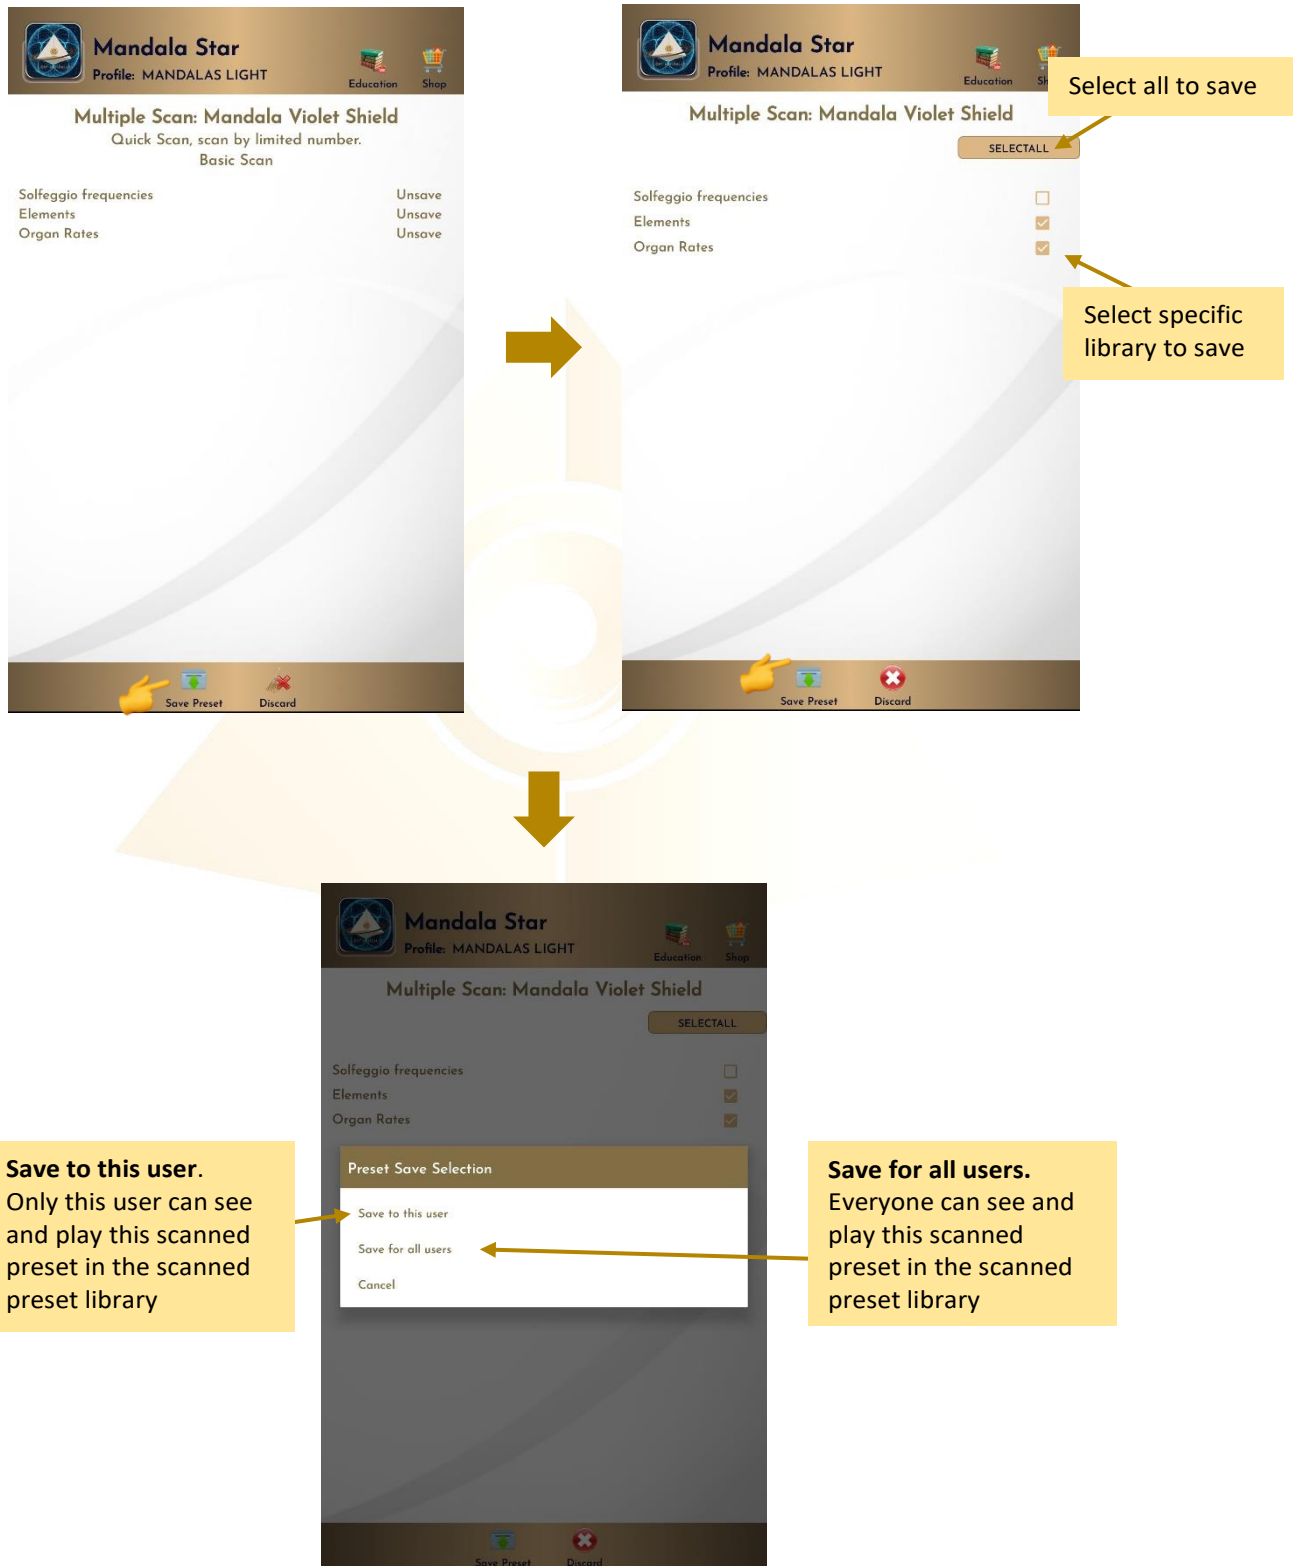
Mandala Star
Profile: MANDALAS LIGHT
Education
Shop

Multiple Scan: Mandala Violet Shield
Quick Scan, scan by limited number.
Basic Scan

Solfeggio frequencies Unsave
Elements Unsave
Organ Rates Unsave

Save Preset
Discard

Mandala Star
Profile: MANDALAS LIGHT
Education
Sh

Multiple Scan: Mandala Violet Shield

Select all to save

SELECTALL

Solfeggio frequencies
Elements
Organ Rates

Select specific library to save

Save Preset
Discard

Mandala Star
Profile: MANDALAS LIGHT
Education
Shop

Multiple Scan: Mandala Violet Shield
SELECTALL

Solfeggio frequencies
Elements
Organ Rates

**Save to this user**.
Only this user can see and play this scanned preset in the scanned preset library

Preset Save Selection
Save to this user
Save for all users
Cancel

**Save for all users.**
Everyone can see and play this scanned preset in the scanned preset library

Save Preset
Discard